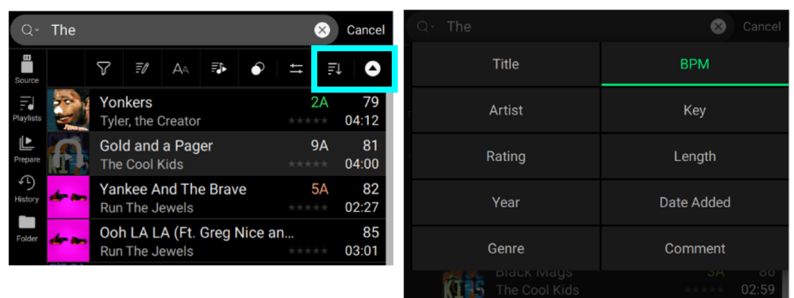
The
Cancel
Source
Playlists
Prepare
History
Folder

| Yonkers | 2A | 79 |
|---|---|---|
| Tyler, the Creator | | 04:12 |
| Gold and a Pager | 9A | 81 |
| The Cool Kids | | 04:00 |
| Yankee And The Brave | 5A | 82 |
| Run The Jewels | | 02:27 |
| Ooh LA LA (Ft. Greg Nice an... | | 85 |
| Run The Jewels | | 03:01 |

The
Cancel

| Title | BPM |
|---|---|
| Artist | Key |
| Rating | Length |
| Year | Date Added |
| Genre | Comment |

Black Mags
The Cool Kids
3A
88
02:59